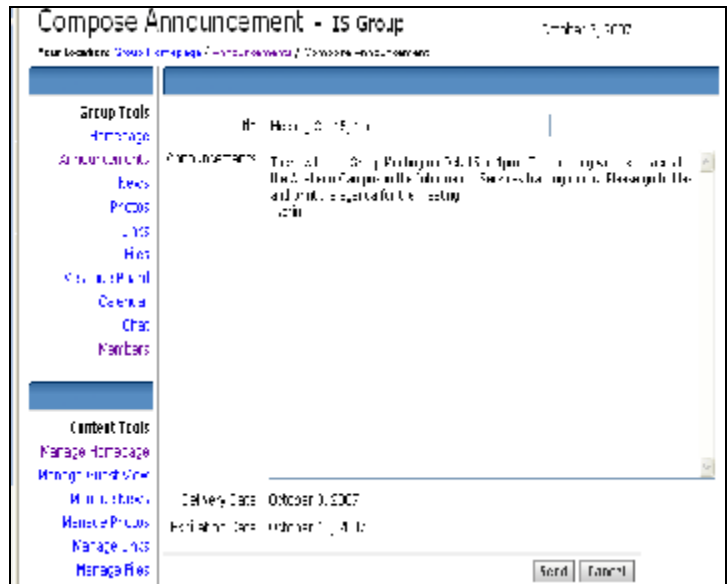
Compose Anncuncement - IS Group

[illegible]

Your Location: Group Homepage / Announcements / Compose Announcement

Group Tools
Homepage
Announcements
News
Photos
Links
Files
Message Board
Calendar
Chat
Members

Content Tools
Manage Homepage
Manage Announcements
Manage News
Manage Photos
Manage Links
Manage Files

Title: Meeting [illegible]

Announcement: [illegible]

Delivery Date: October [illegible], 2007

Expiration Date: October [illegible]

Send
Cancel